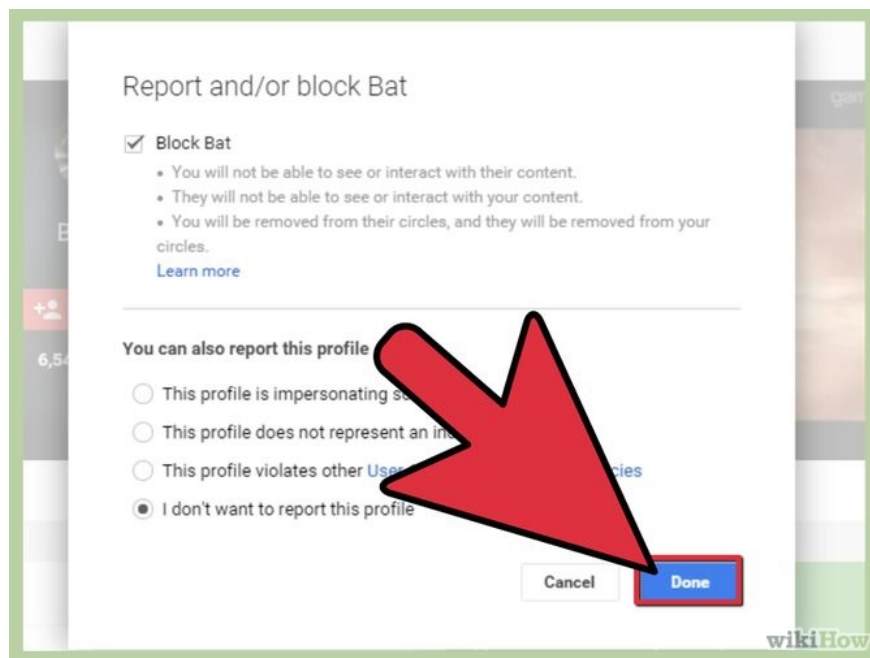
Report and/or block Bat

Block Bat

- You will not be able to see or interact with their content.
- They will not be able to see or interact with your content.
- You will be removed from their circles, and they will be removed from your circles.

Learn more

You can also report this profile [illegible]

This profile is impersonating s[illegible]

This profile does not represent an in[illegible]

This profile violates other Use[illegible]cies

I don't want to report this profile

Cancel

Done

wikiHow